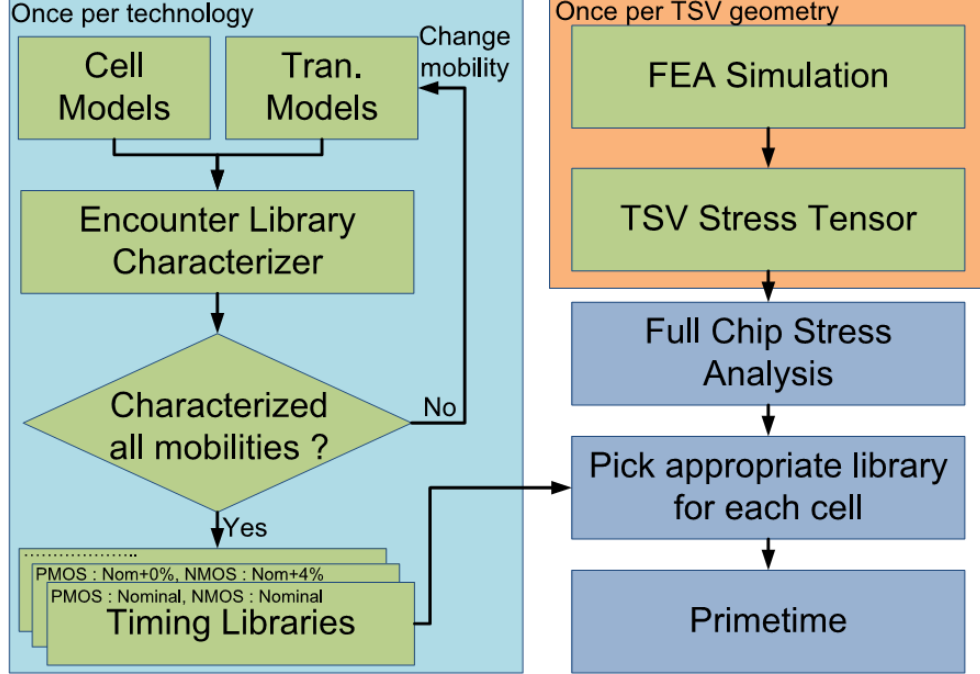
Once per technology

Cell Models

Tran. Models

Change mobility

Encounter Library Characterizer

Characterized all mobilities ?

No

Yes

……………….

PMOS : Nom+0%, NMOS : Nom+4%

PMOS : Nominal, NMOS : Nominal

Timing Libraries

Once per TSV geometry

FEA Simulation

TSV Stress Tensor

Full Chip Stress Analysis

Pick appropriate library for each cell

Primetime